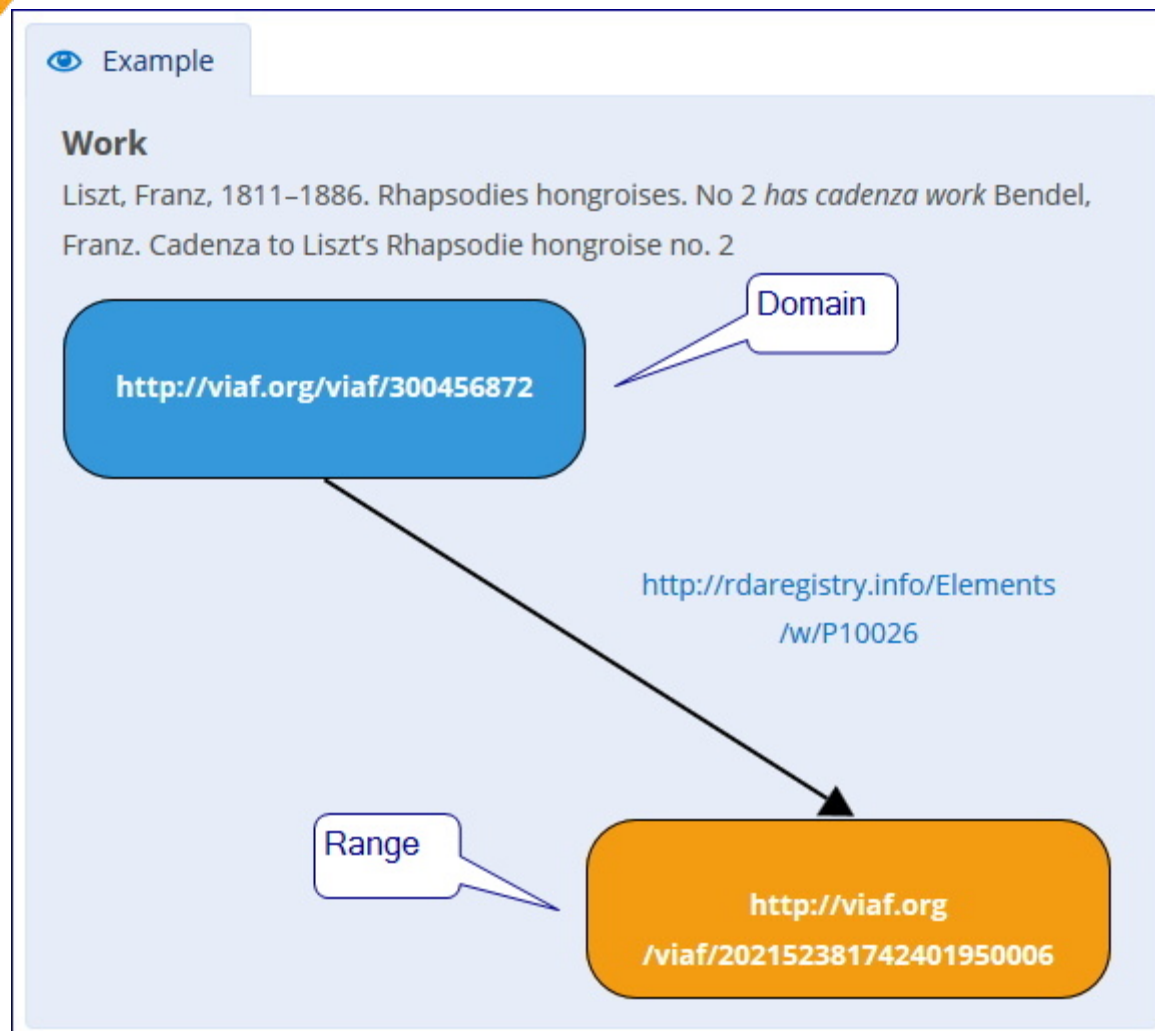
Example

**Work**

Liszt, Franz, 1811–1886. Rhapsodies hongroises. No 2 *has cadenza work* Bendel, Franz. Cadenza to Liszt's Rhapsodie hongroise no. 2

Domain

http://viaf.org/viaf/300456872

http://rdaregistry.info/Elements/w/P10026

Range

http://viaf.org/viaf/2021523817424019500006